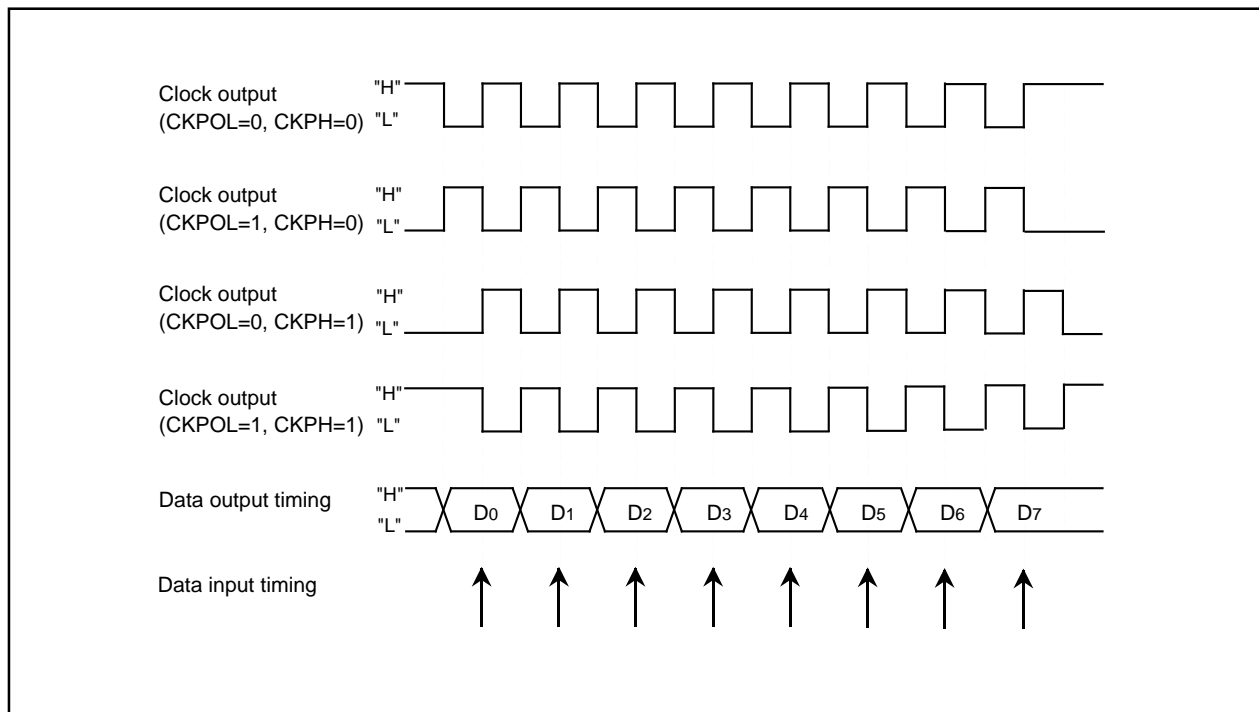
Clock output
(CKPOL=0, CKPH=0)
"H"
"L"

Clock output
(CKPOL=1, CKPH=0)
"H"
"L"

Clock output
(CKPOL=0, CKPH=1)
"H"
"L"

Clock output
(CKPOL=1, CKPH=1)
"H"
"L"

Data output timing
"H"
"L"
$D_0$ $D_1$ $D_2$ $D_3$ $D_4$ $D_5$ $D_6$ $D_7$

Data input timing